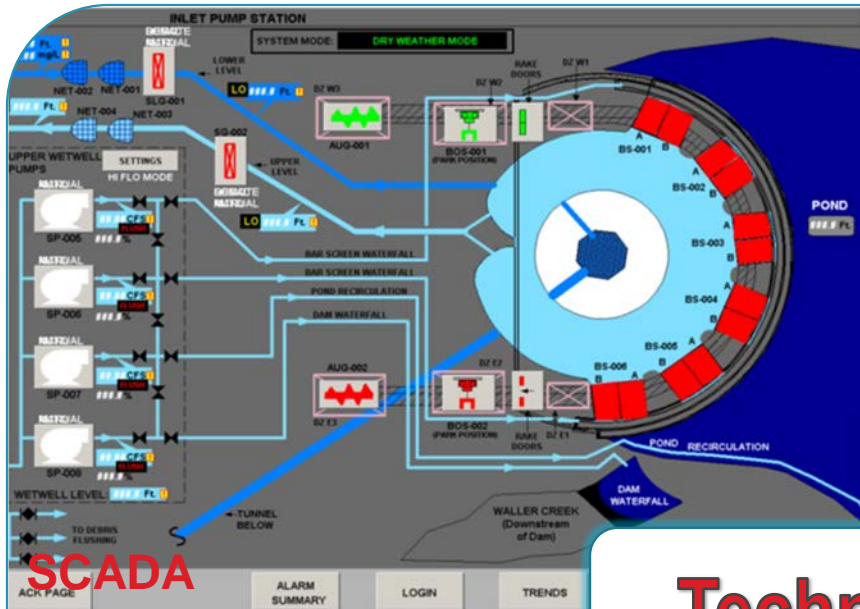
INLET PUMP STATION

SYSTEM MODE: DRY WEATHER MODE

Ft.
mgd
NET-002
NET-001
SLG-001
LOWER LEVEL
LO Ft.
Ft.
NET-004
NET-003
DZ W3
DZ W2
RAKE DOORS
DZ W1
AUG-001
BOS-001 (PARK POSITION)
SG-002
UPPER LEVEL
LO Ft.
UPPER WETWELL PUMPS
SETTINGS
HI FLO MODE
SP-005
CFS
%
SP-006
SP-007
SP-008
BAR SCREEN WATERFALL
BAR SCREEN WATERFALL
POND RECIRCULATION
DAM WATERFALL
BS-001
BS-002
BS-003
BS-004
BS-005
BS-006
A
B
POND
Ft.
AUG-002
DZ E3
DZ E2
BOS-002 (PARK POSITION)
RAKE DOORS
DZ E1
POND RECIRCULATION
WETWELL LEVEL Ft.
TUNNEL BELOW
TO DEBRIS FLUSHING
WALLER CREEK (Downstream of Dam)
DAM WATERFALL

SCADA

ACK PAGE
ALARM SUMMARY
LOGIN
TRENDS

Techn